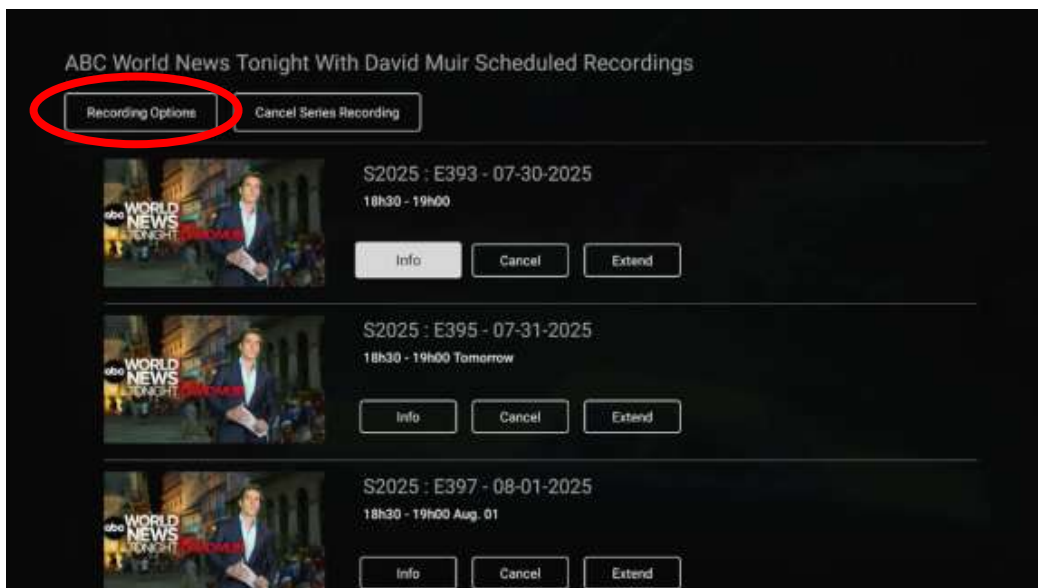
ABC World News Tonight With David Muir Scheduled Recordings

Recording Options

Cancel Series Recording

abc WORLD NEWS TONIGHT

S2025 : E393 - 07-30-2025

18h30 - 19h00

Info

Cancel

Extend

abc WORLD NEWS TONIGHT

S2025 : E395 - 07-31-2025

18h30 - 19h00 Tomorrow

Info

Cancel

Extend

abc WORLD NEWS TONIGHT

S2025 : E397 - 08-01-2025

18h30 - 19h00 Aug. 01

Info

Cancel

Extend